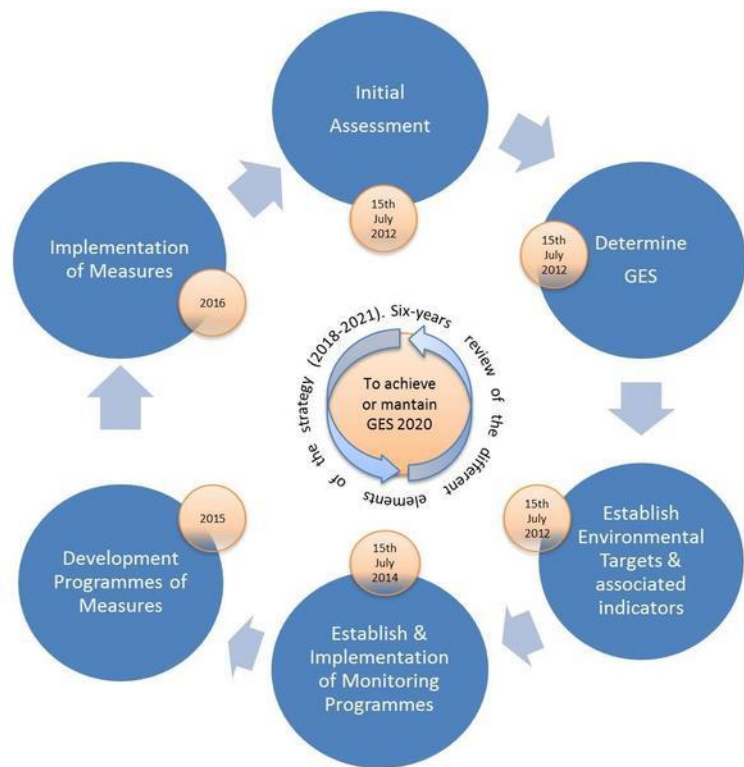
Initial Assessment

15th July 2012

Determine GES

15th July 2012

Establish Environmental Targets & associated indicators

15th July 2012

Establish & Implementation of Monitoring Programmes

15th July 2014

Development Programmes of Measures

2015

Implementation of Measures

2016

(2018-2021). Six-years review of the different elements of the strategy

To achieve or mantain GES 2020